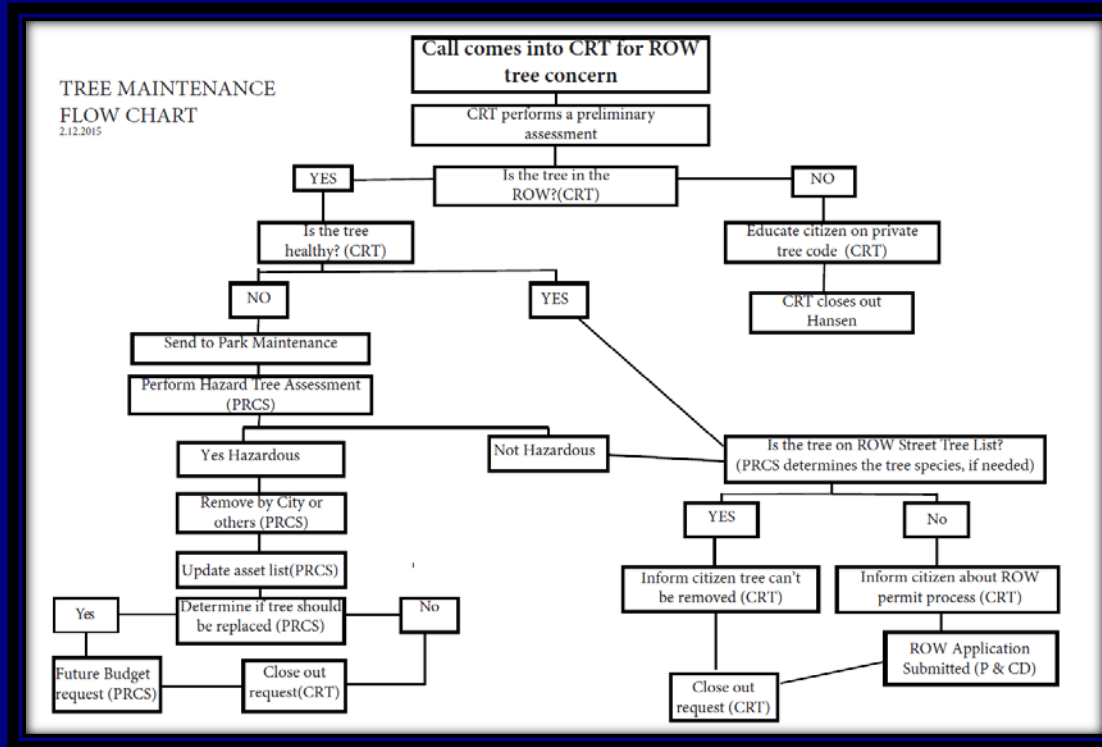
TREE MAINTENANCE FLOW CHART
2.12.2015

Call comes into CRT for ROW tree concern

CRT performs a preliminary assessment

YES

Is the tree in the ROW?(CRT)

NO

Is the tree healthy? (CRT)

Educate citizen on private tree code (CRT)

NO

YES

CRT closes out Hansen

Send to Park Maintenance

Perform Hazard Tree Assessment (PRCS)

Yes Hazardous

Not Hazardous

Is the tree on ROW Street Tree List? (PRCS determines the tree species, if needed)

Remove by City or others (PRCS)

YES

No

Update asset list(PRCS)

Inform citizen tree can't be removed (CRT)

Inform citizen about ROW permit process (CRT)

Yes

Determine if tree should be replaced (PRCS)

No

ROW Application Submitted (P & CD)

Future Budget request (PRCS)

Close out request(CRT)

Close out request (CRT)